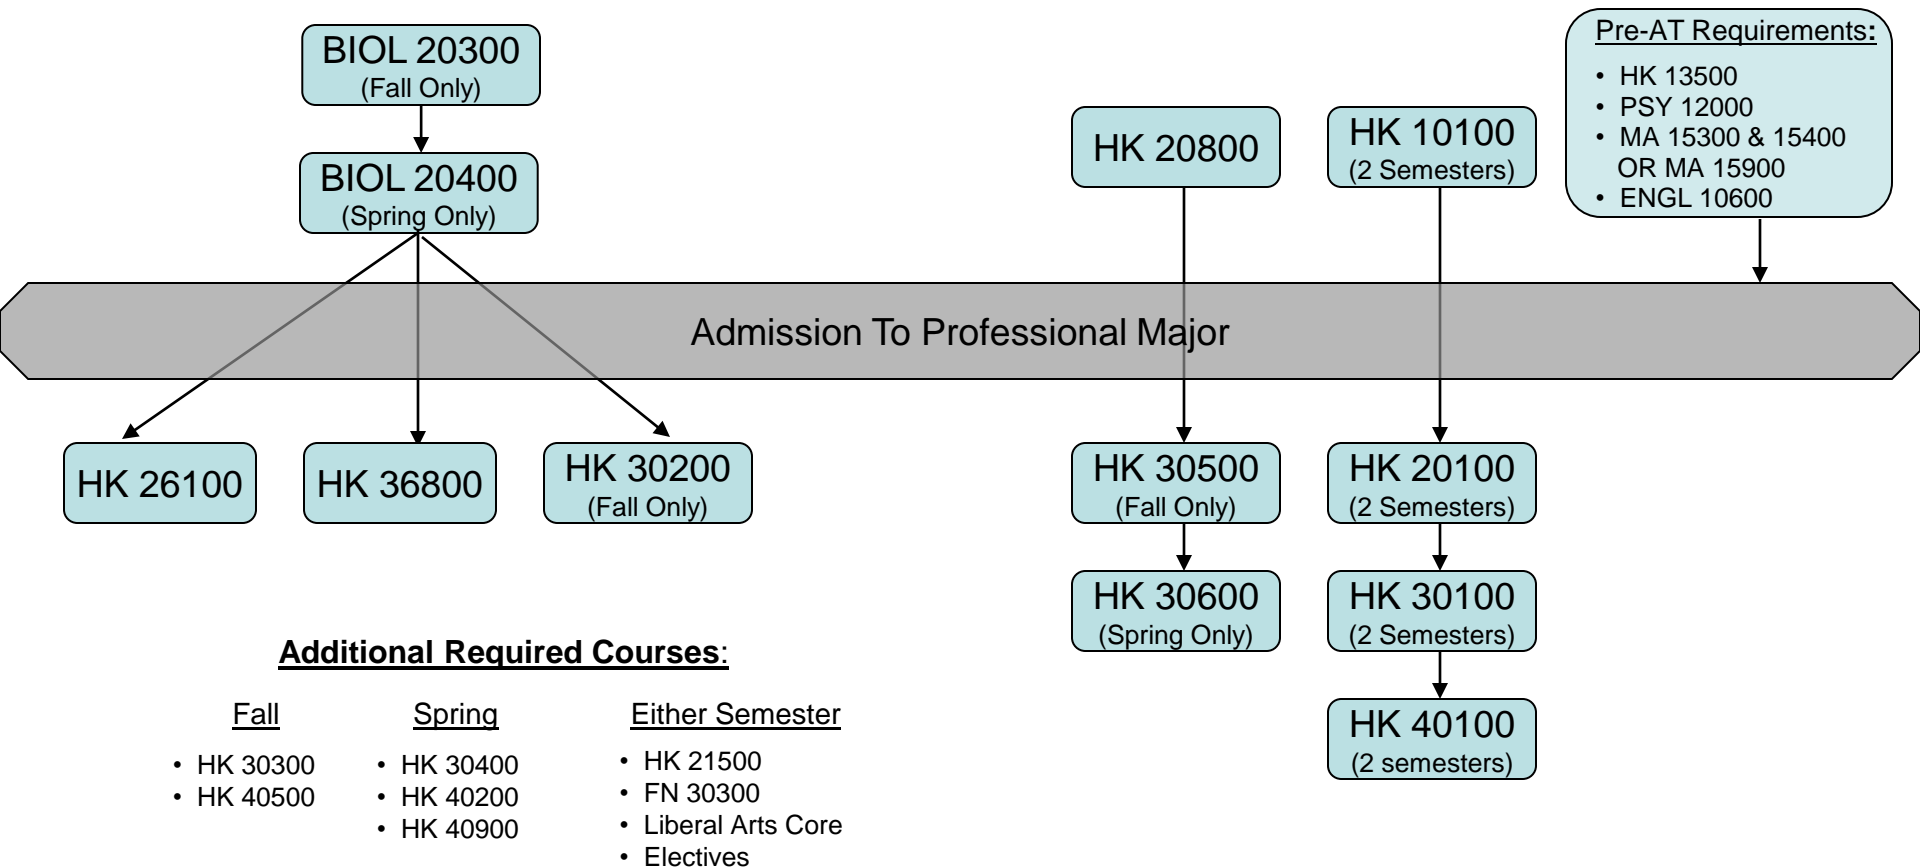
BIOL 20300
(Fall Only)

BIOL 20400
(Spring Only)

HK 20800

HK 10100
(2 Semesters)

Pre-AT Requirements:
• HK 13500
• PSY 12000
• MA 15300 & 15400 OR MA 15900
• ENGL 10600

Admission To Professional Major

HK 26100

HK 36800

HK 30200
(Fall Only)

HK 30500
(Fall Only)

HK 20100
(2 Semesters)

HK 30600
(Spring Only)

HK 30100
(2 Semesters)

HK 40100
(2 semesters)

Additional Required Courses:

Fall
• HK 30300
• HK 40500

Spring
• HK 30400
• HK 40200
• HK 40900

Either Semester
• HK 21500
• FN 30300
• Liberal Arts Core
• Electives